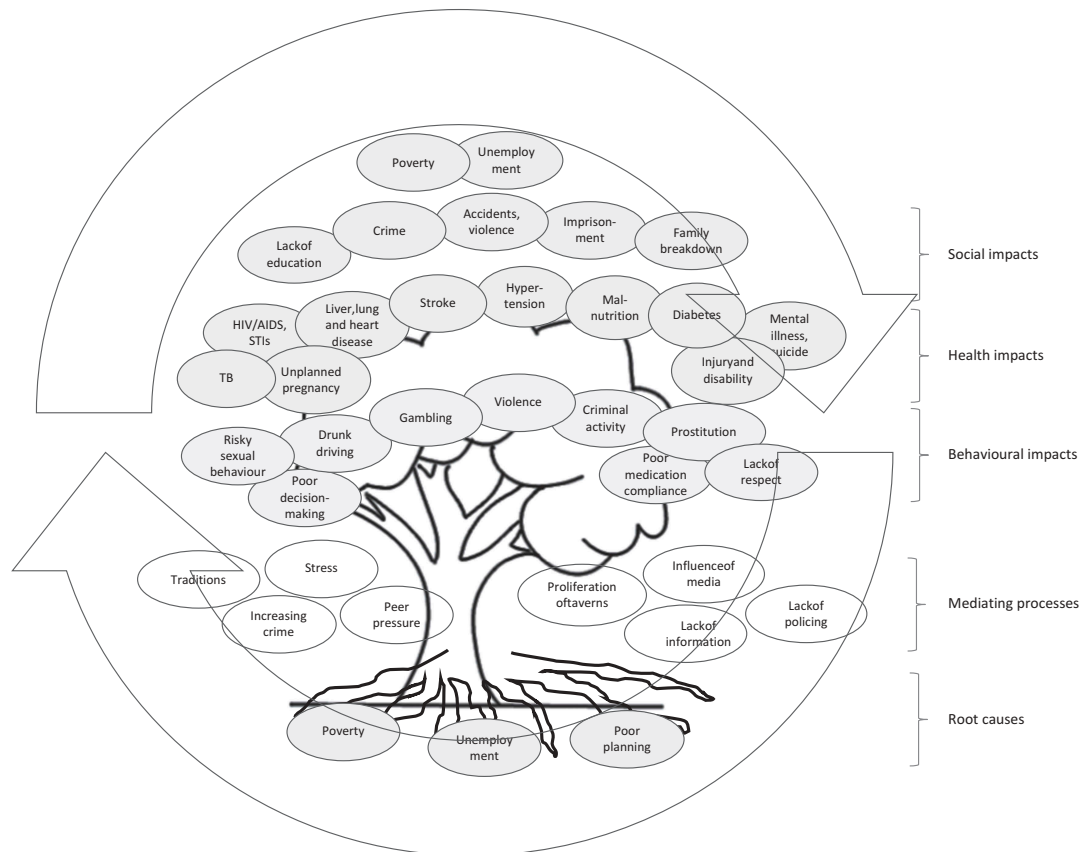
Poverty
Unemployment
Lackof education
Crime
Accidents, violence
Imprisonment
Family breakdown
Social impacts
HIV/AIDS, STIs
Liver,lung and heart disease
Stroke
Hypertension
Malnutrition
Diabetes
Mental illness, suicide
TB
Unplanned pregnancy
Injuryand disability
Health impacts
Gambling
Violence
Criminal activity
Prostitution
Risky sexual behaviour
Drunk driving
Poor medication compliance
Lackof respect
Poor decision-making
Behavioural impacts
Traditions
Stress
Increasing crime
Peer pressure
Proliferation oftaverns
Influenceof media
Lackof information
Lackof policing
Mediating processes
Poverty
Unemployment
Poor planning
Root causes